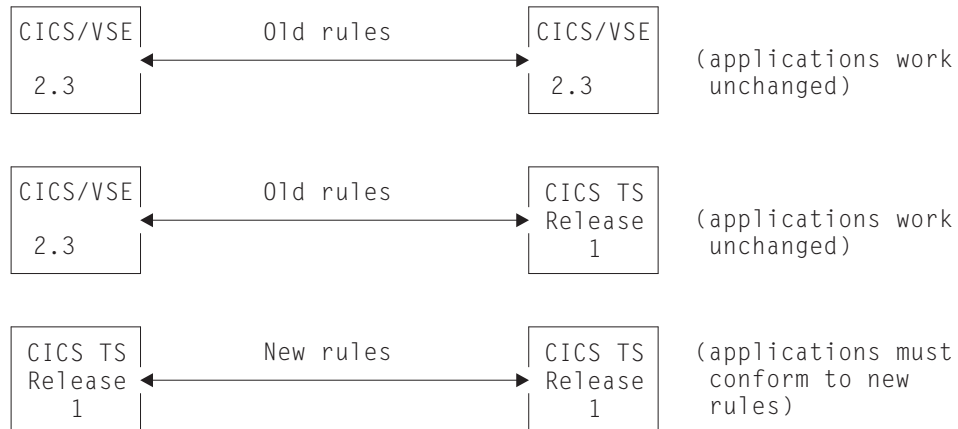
CICS/VSE 2.3
Old rules
CICS/VSE 2.3
(applications work unchanged)

CICS/VSE 2.3
Old rules
CICS TS Release 1
(applications work unchanged)

CICS TS Release 1
New rules
CICS TS Release 1
(applications must conform to new rules)